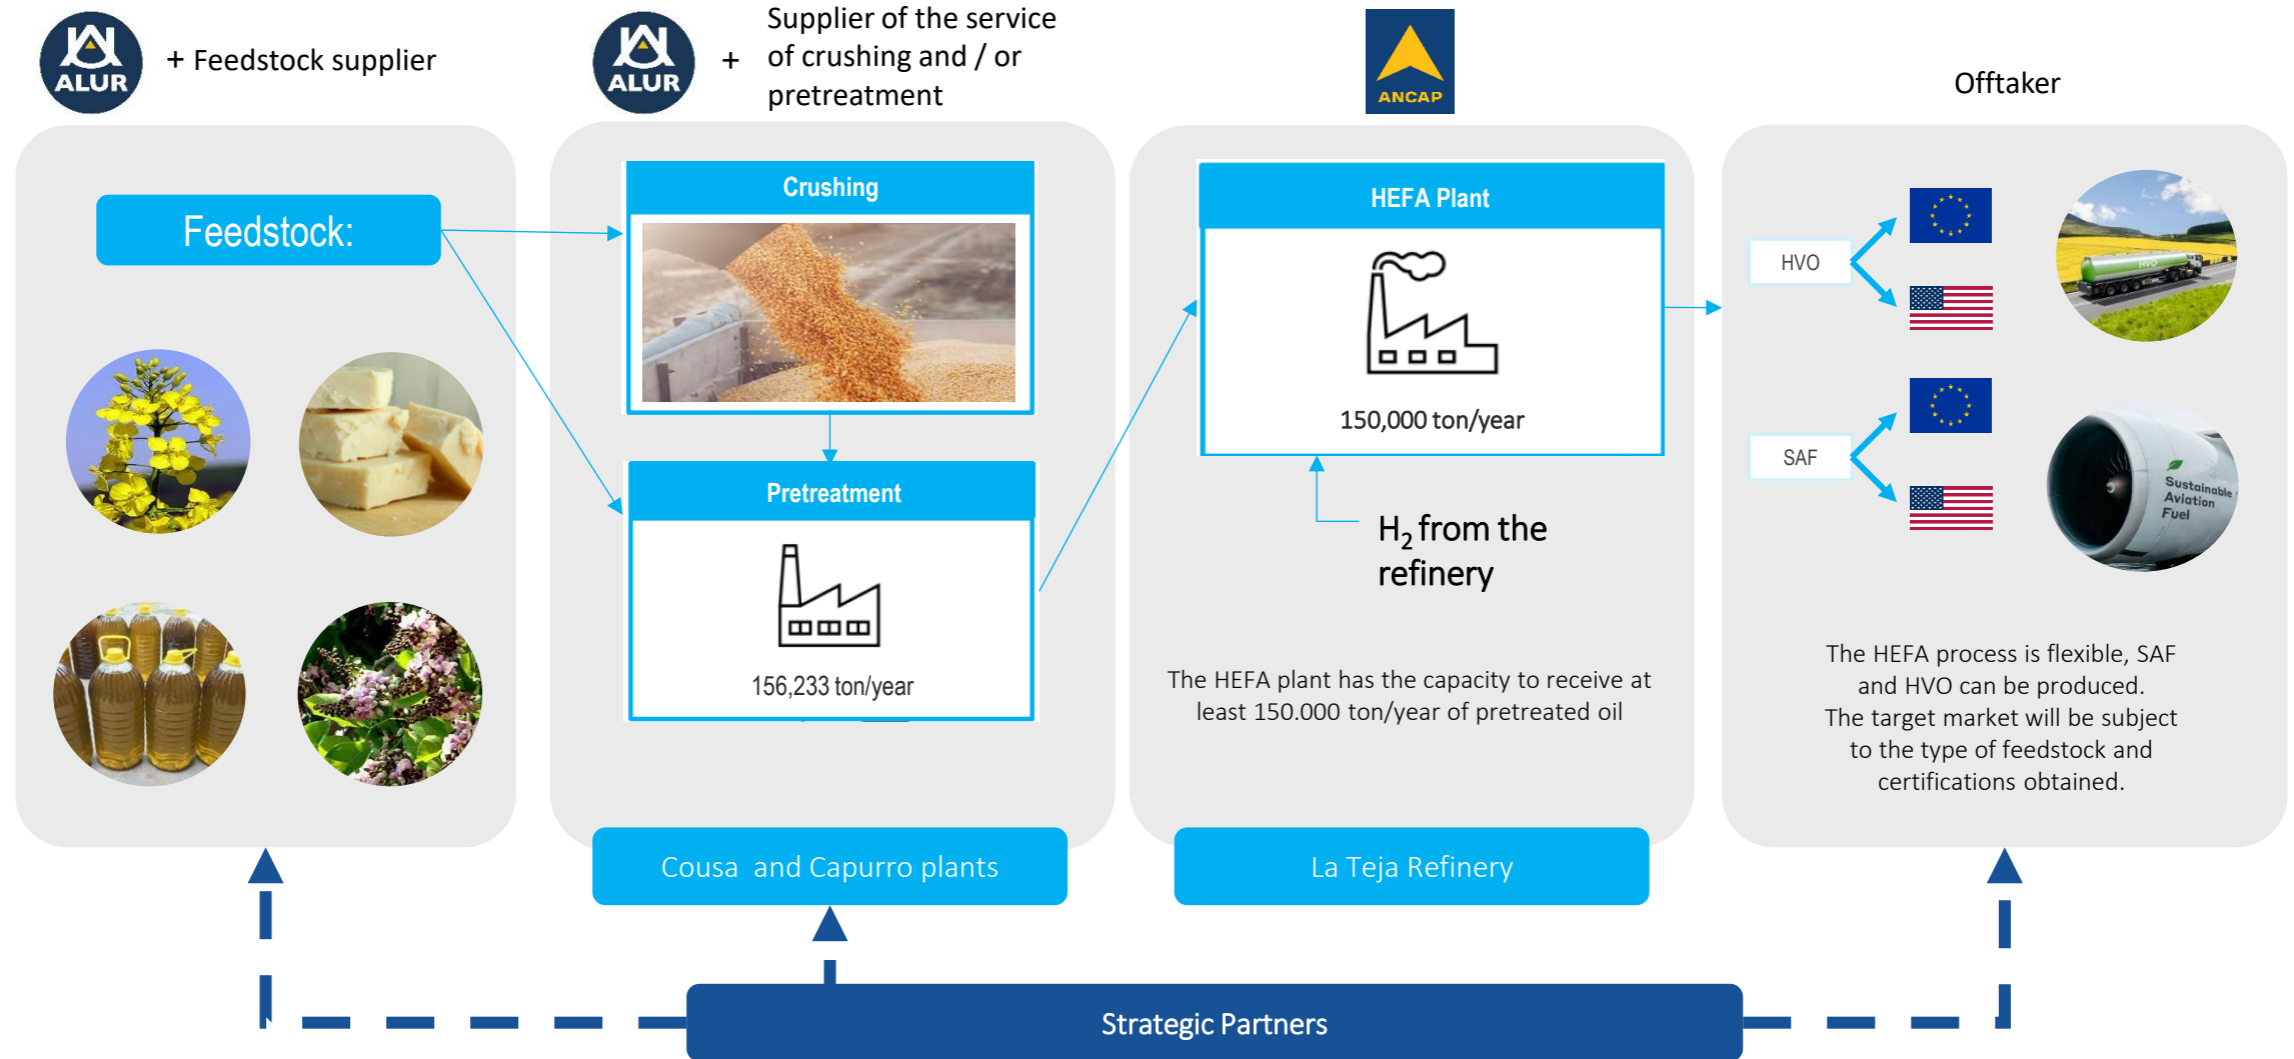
ALUR + Feedstock supplier

ALUR + Supplier of the service of crushing and / or pretreatment

ANCAP

Offtaker

Feedstock:

Crushing

Pretreatment

156,233 ton/year

HEFA Plant

150,000 ton/year

$H_2$ from the refinery

The HEFA plant has the capacity to receive at least 150.000 ton/year of pretreated oil

HVO

HVO

SAF

Sustainable Aviation Fuel

The HEFA process is flexible, SAF and HVO can be produced.
The target market will be subject to the type of feedstock and certifications obtained.

Cousa and Capurro plants

La Teja Refinery

Strategic Partners